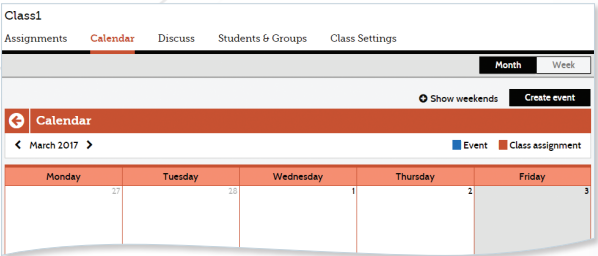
Class1

Assignments Calendar Discuss Students & Groups Class Settings

Month Week

Show weekends Create event

Calendar

March 2017

Event Class assignment

| Monday | Tuesday | Wednesday | Thursday | Friday |
|---|---|---|---|---|
| 27 | 28 | 1 | 2 | 3 |